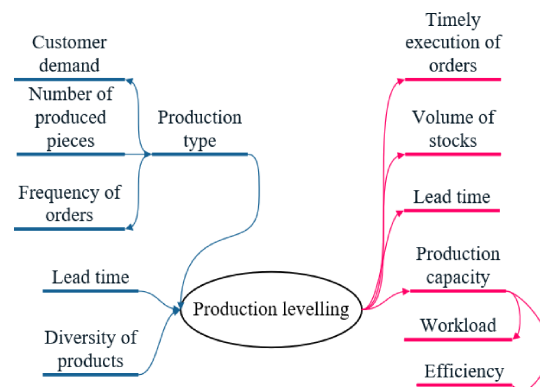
Customer demand

Number of produced pieces

Frequency of orders

Production type

Lead time

Diversity of products

Production levelling

Timely execution of orders

Volume of stocks

Lead time

Production capacity

Workload

Efficiency